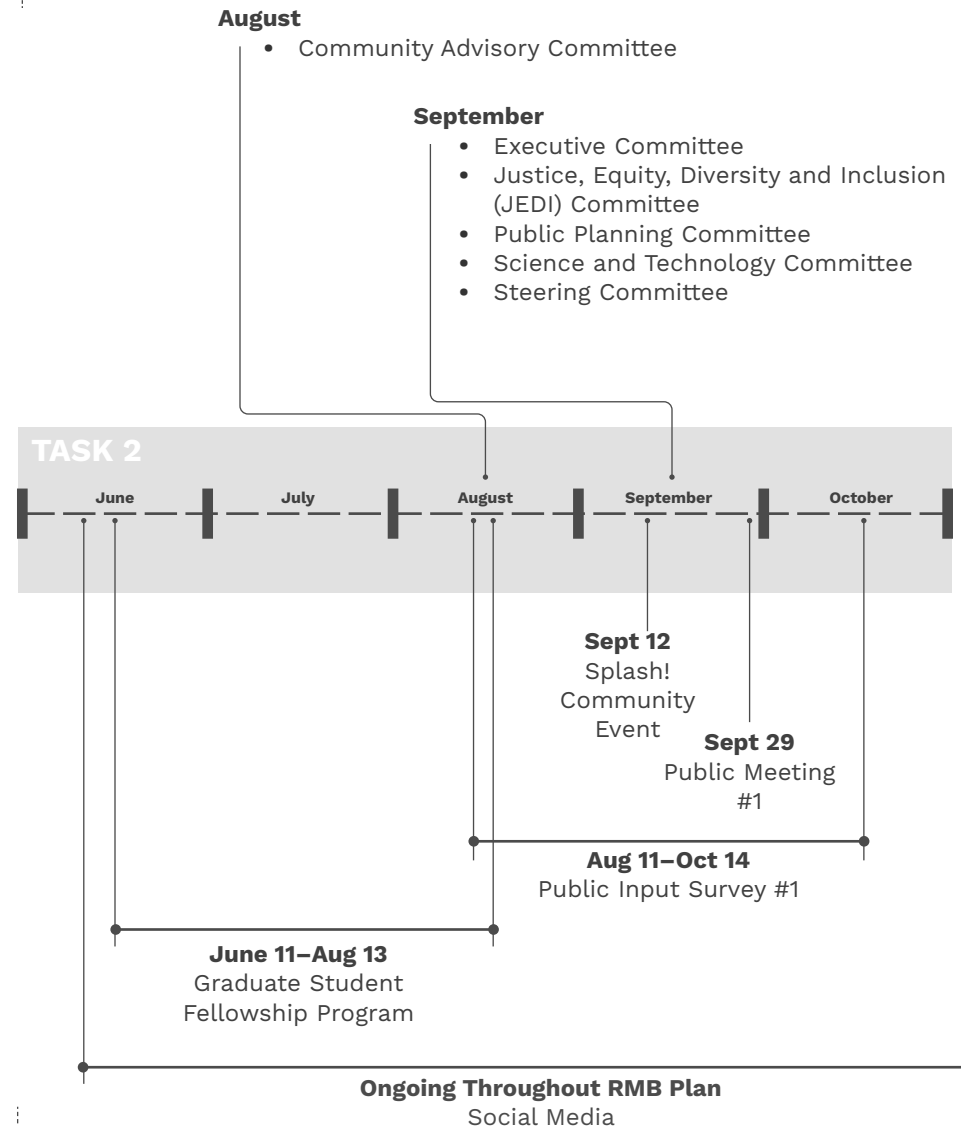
**August**
- Community Advisory Committee

**September**
- Executive Committee
- Justice, Equity, Diversity and Inclusion (JEDI) Committee
- Public Planning Committee
- Science and Technology Committee
- Steering Committee

TASK 2

June July August September October

**Sept 12**
Splash! Community Event

**Sept 29**
Public Meeting #1

**Aug 11–Oct 14**
Public Input Survey #1

**June 11–Aug 13**
Graduate Student Fellowship Program

**Ongoing Throughout RMB Plan**
Social Media